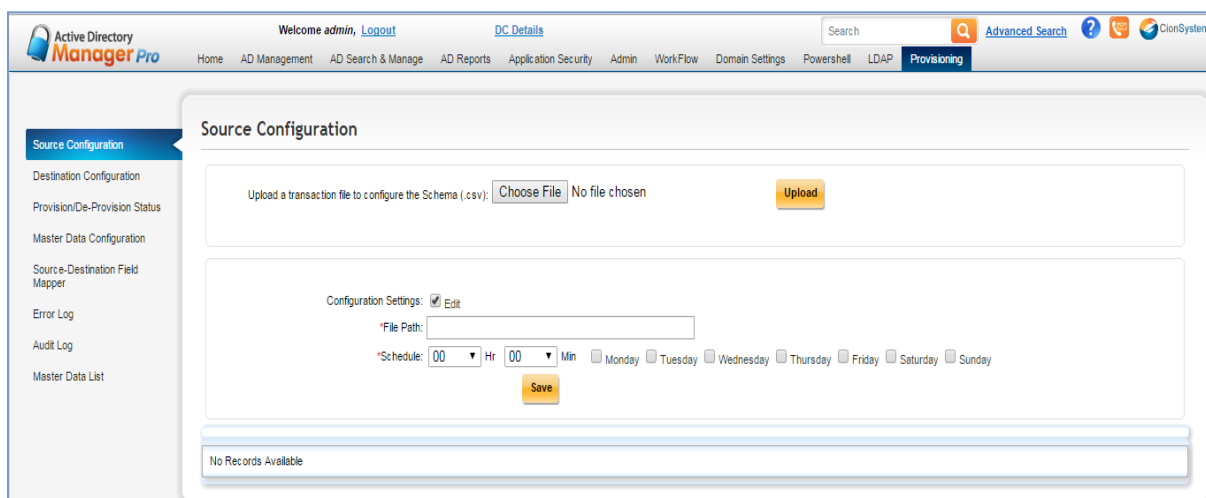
Active Directory Manager Pro

Welcome admin, Logout

DC Details

Search

Advanced Search

CionSystem

Home | AD Management | AD Search & Manage | AD Reports | Application Security | Admin | WorkFlow | Domain Settings | Powershell | LDAP | Provisioning

Source Configuration
Destination Configuration
Provision/De-Provision Status
Master Data Configuration
Source-Destination Field Mapper
Error Log
Audit Log
Master Data List

Source Configuration

Upload a transaction file to configure the Schema (.csv): Choose File No file chosen

Upload

Configuration Settings: Edit

*File Path:

*Schedule: 00 Hr 00 Min Monday Tuesday Wednesday Thursday Friday Saturday Sunday

Save

No Records Available